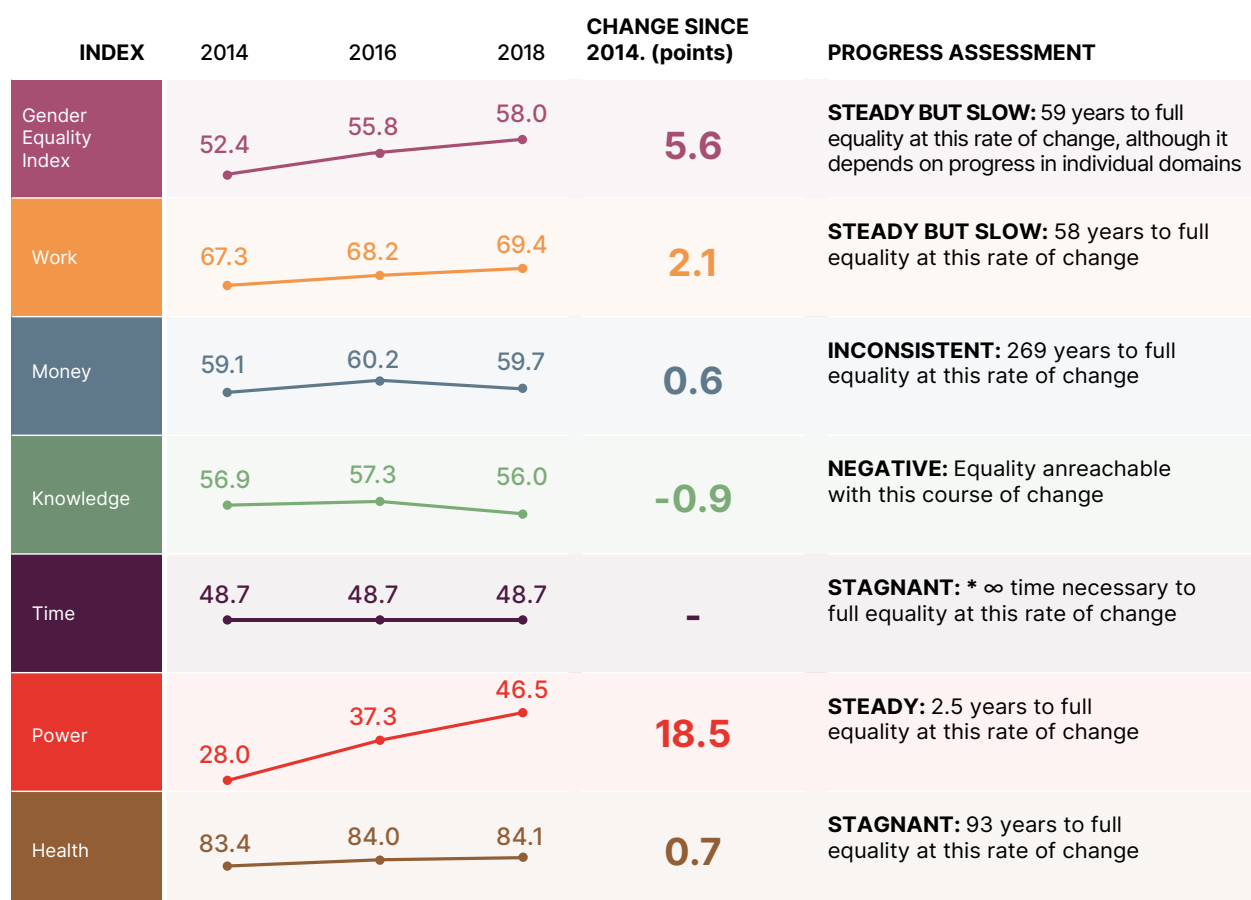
| INDEX | 2014 | 2016 | 2018 | CHANGE SINCE 2014. (points) | PROGRESS ASSESSMENT |
|---|---|---|---|---|---|
| Gender Equality Index | 52.4 | 55.8 | 58.0 | 5.6 | **STEADY BUT SLOW:** 59 years to full equality at this rate of change, although it depends on progress in individual domains |
| Work | 67.3 | 68.2 | 69.4 | 2.1 | **STEADY BUT SLOW:** 58 years to full equality at this rate of change |
| Money | 59.1 | 60.2 | 59.7 | 0.6 | **INCONSISTENT:** 269 years to full equality at this rate of change |
| Knowledge | 56.9 | 57.3 | 56.0 | -0.9 | **NEGATIVE:** Equality anreachable with this course of change |
| Time | 48.7 | 48.7 | 48.7 | - | **STAGNANT: *** ∞ time necessary to full equality at this rate of change |
| Power | 28.0 | 37.3 | 46.5 | 18.5 | **STEADY:** 2.5 years to full equality at this rate of change |
| Health | 83.4 | 84.0 | 84.1 | 0.7 | **STAGNANT:** 93 years to full equality at this rate of change |